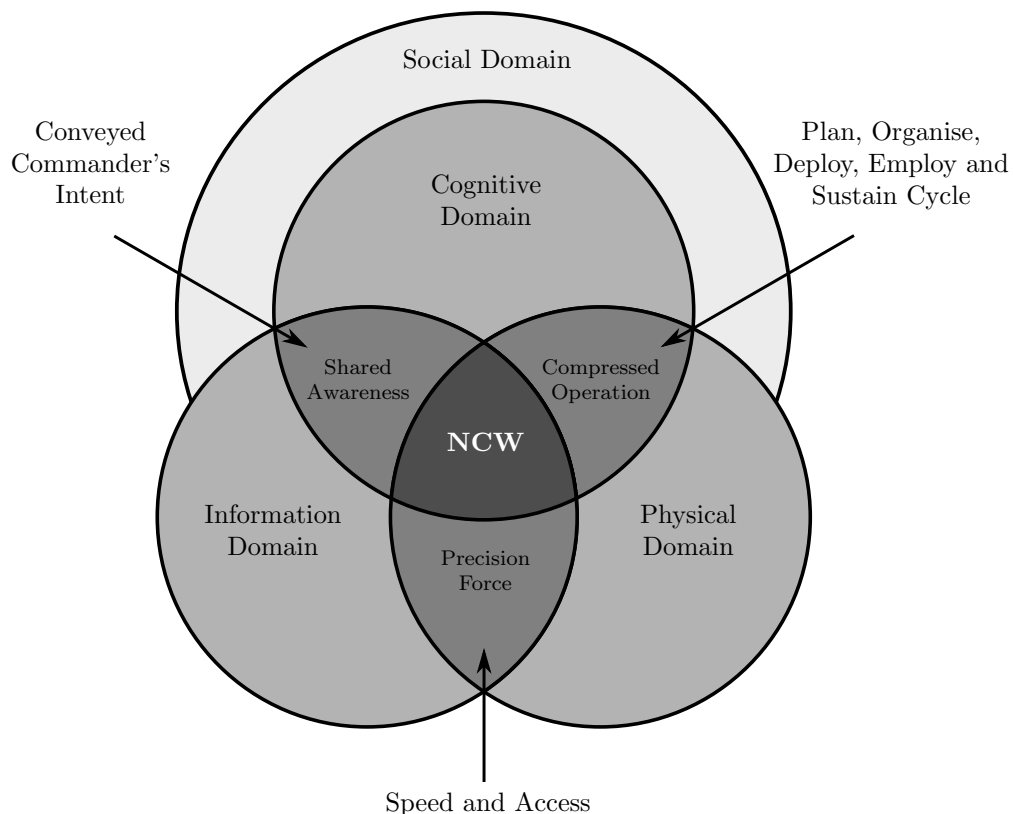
Social Domain

Conveyed Commander's Intent

Plan, Organise, Deploy, Employ and Sustain Cycle

Cognitive Domain

Shared Awareness

Compressed Operation

NCW

Information Domain

Physical Domain

Precision Force

Speed and Access